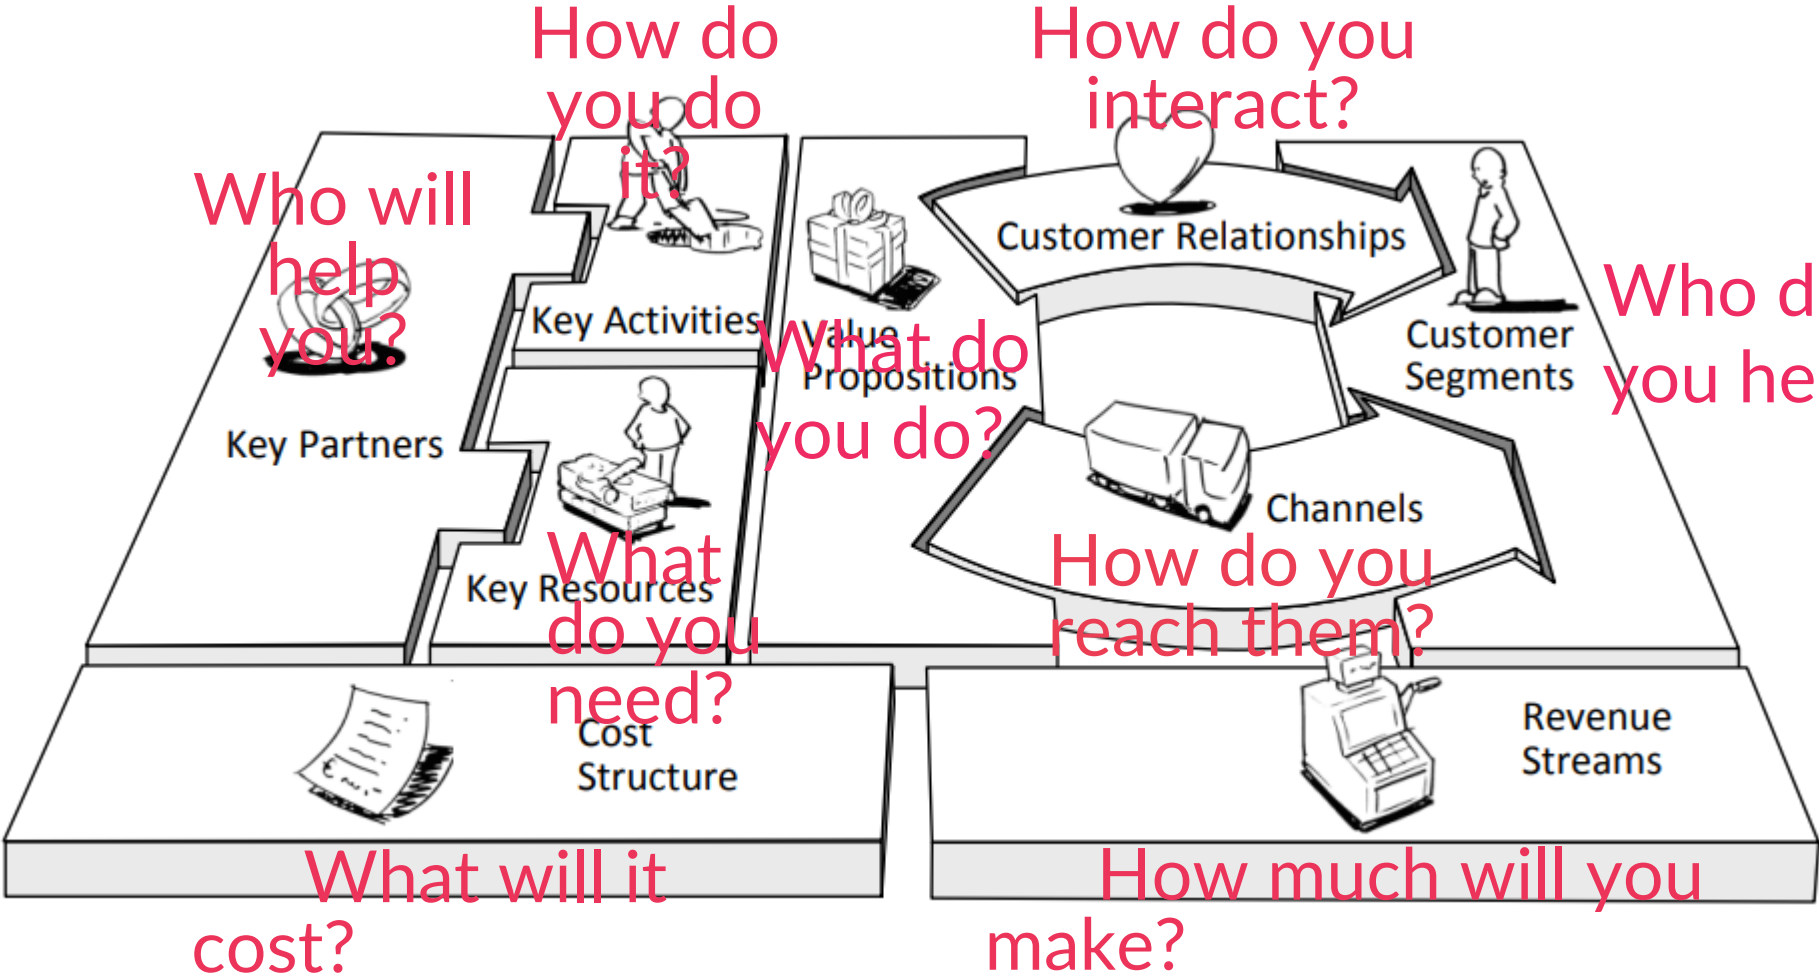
How do you do it?

How do you interact?

Who will help you?

Key Activities

Value Propositions

What do you do?

Customer Relationships

Customer Segments

Who d you he

Key Partners

Channels

What do you need?

Key Resources

How do you reach them?

Cost Structure

Revenue Streams

What will it cost?

How much will you make?